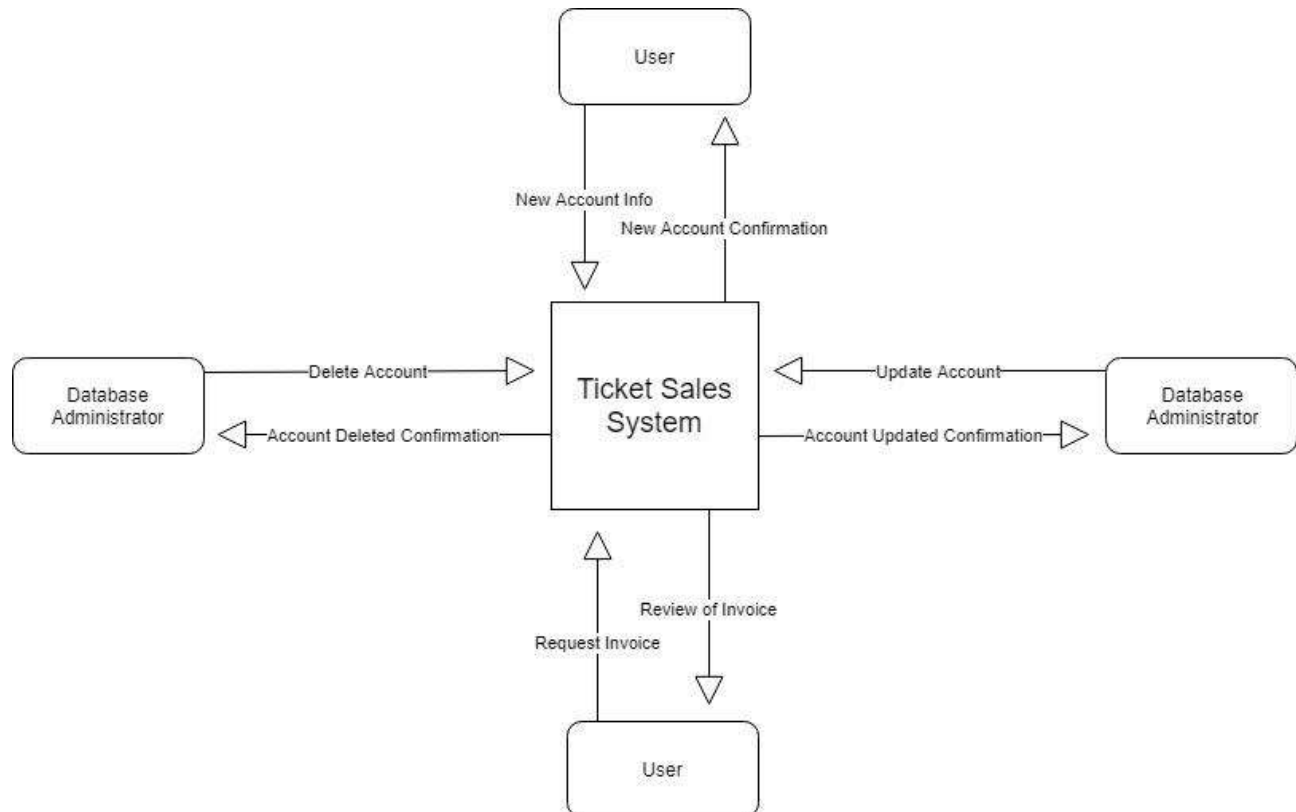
User

New Account Info

New Account Confirmation

Database Administrator

Delete Account

Account Deleted Confirmation

Ticket Sales System

Update Account

Account Updated Confirmation

Database Administrator

Review of Invoice

Request Invoice

User